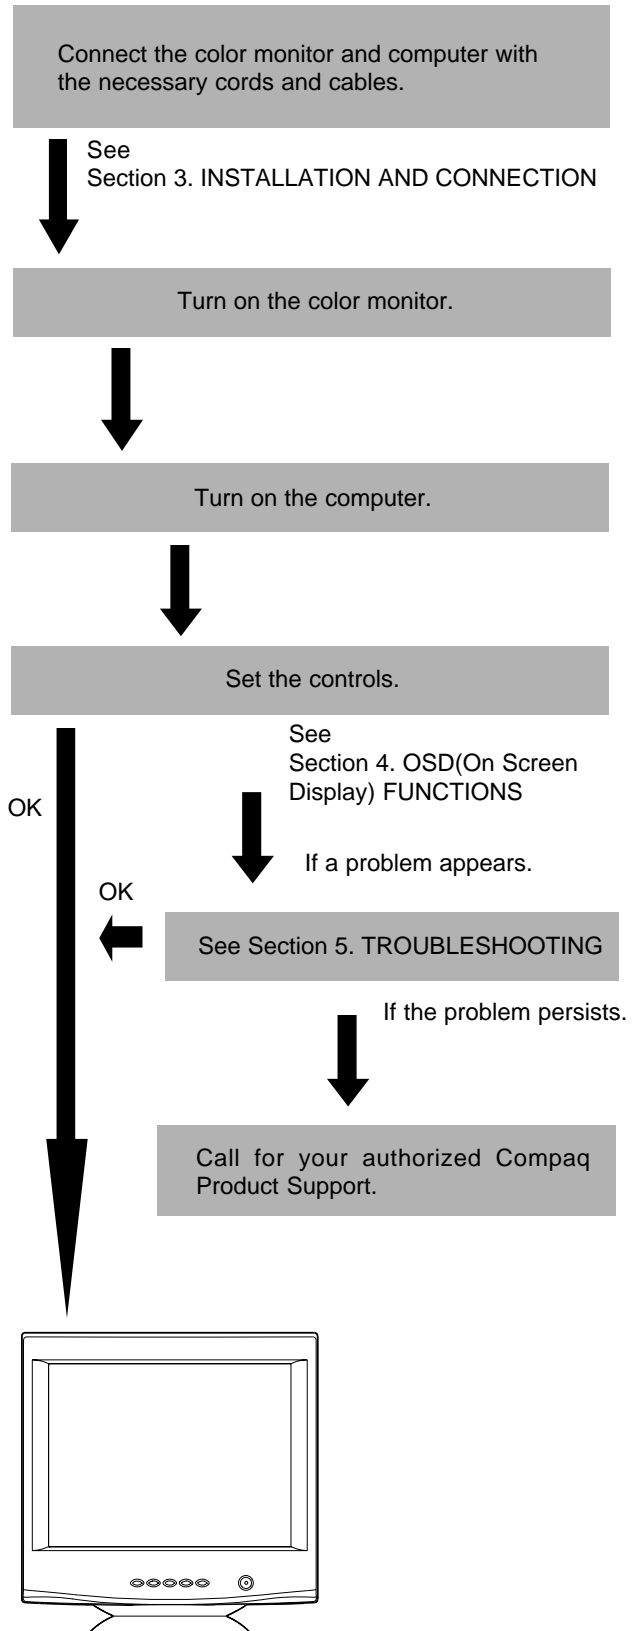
Connect the color monitor and computer with the necessary cords and cables.

See
Section 3. INSTALLATION AND CONNECTION

Turn on the color monitor.

Turn on the computer.

Set the controls.

See
Section 4. OSD(On Screen Display) FUNCTIONS

OK

If a problem appears.

OK

See Section 5. TROUBLESHOOTING

If the problem persists.

Call for your authorized Compaq Product Support.